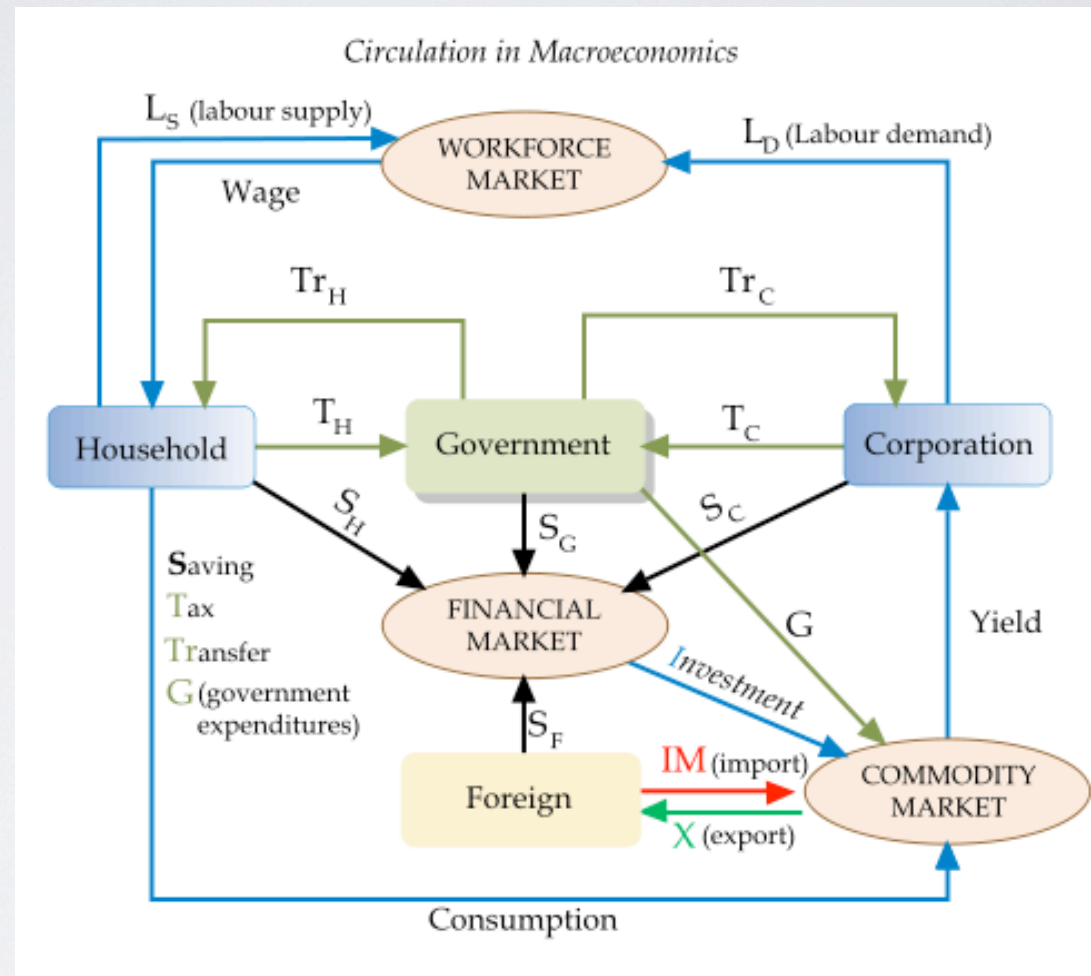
Circulation in Macroeconomics

$L_S$ (labour supply)

WORKFORCE MARKET

$L_D$ (Labour demand)

Wage

$Tr_H$

$Tr_C$

Household

$T_H$

Government

$T_C$

Corporation

$S_H$

$S_G$

$S_C$

Saving

Tax

Transfer

G (government expenditures)

FINANCIAL MARKET

G

Yield

Investment

$S_F$

IM (import)

Foreign

COMMODITY MARKET

X (export)

Consumption